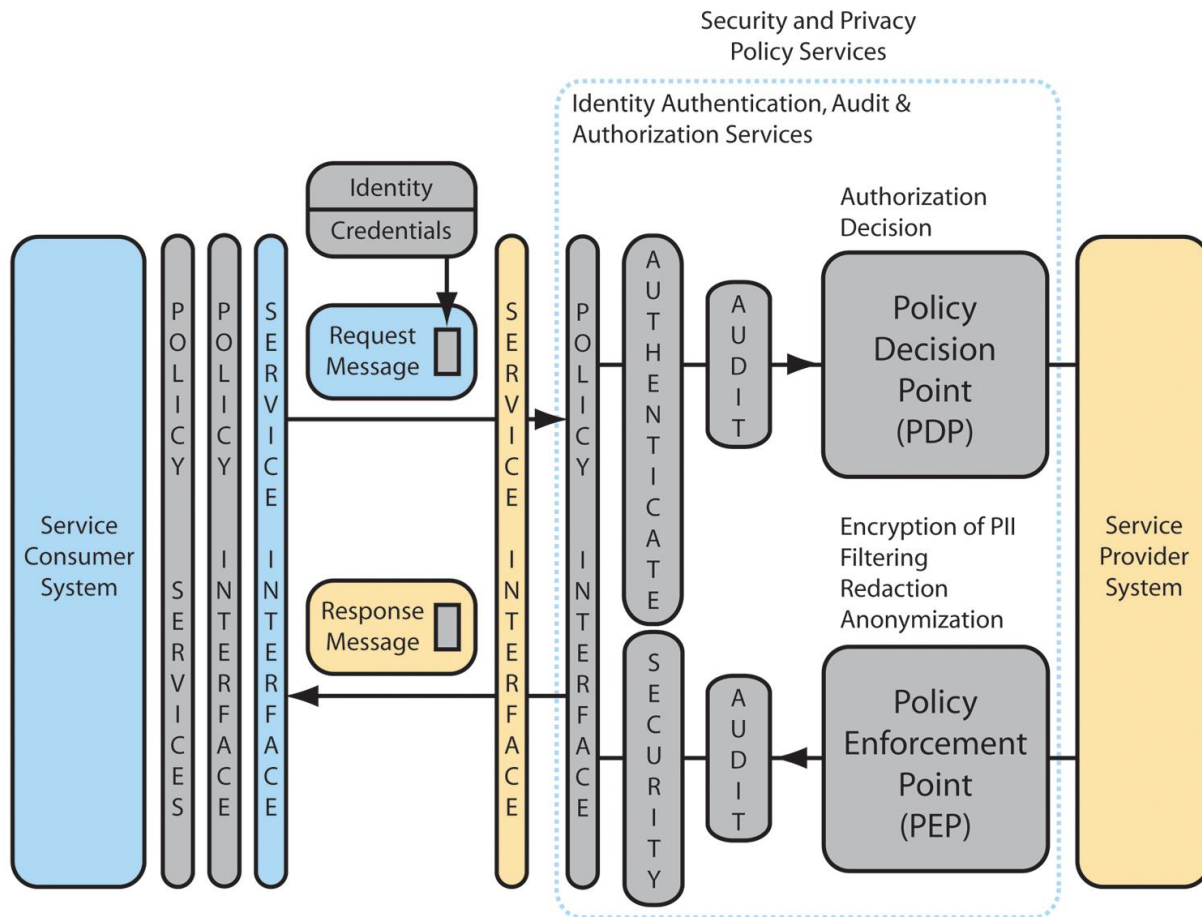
Security and Privacy Policy Services

Identity Authentication, Audit & Authorization Services

Identity

Credentials

Request Message

Response Message

Service Consumer System

POLICY SERVICES

POLICY INTERFACE

SERVICE INTERFACE

SERVICE INTERFACE

POLICY INTERFACE

AUTHENTICATE

AUDIT

Authorization Decision

Policy Decision Point (PDP)

Encryption of PII
Filtering
Redaction
Anonymization

SECURITY

AUDIT

Policy Enforcement Point (PEP)

Service Provider System